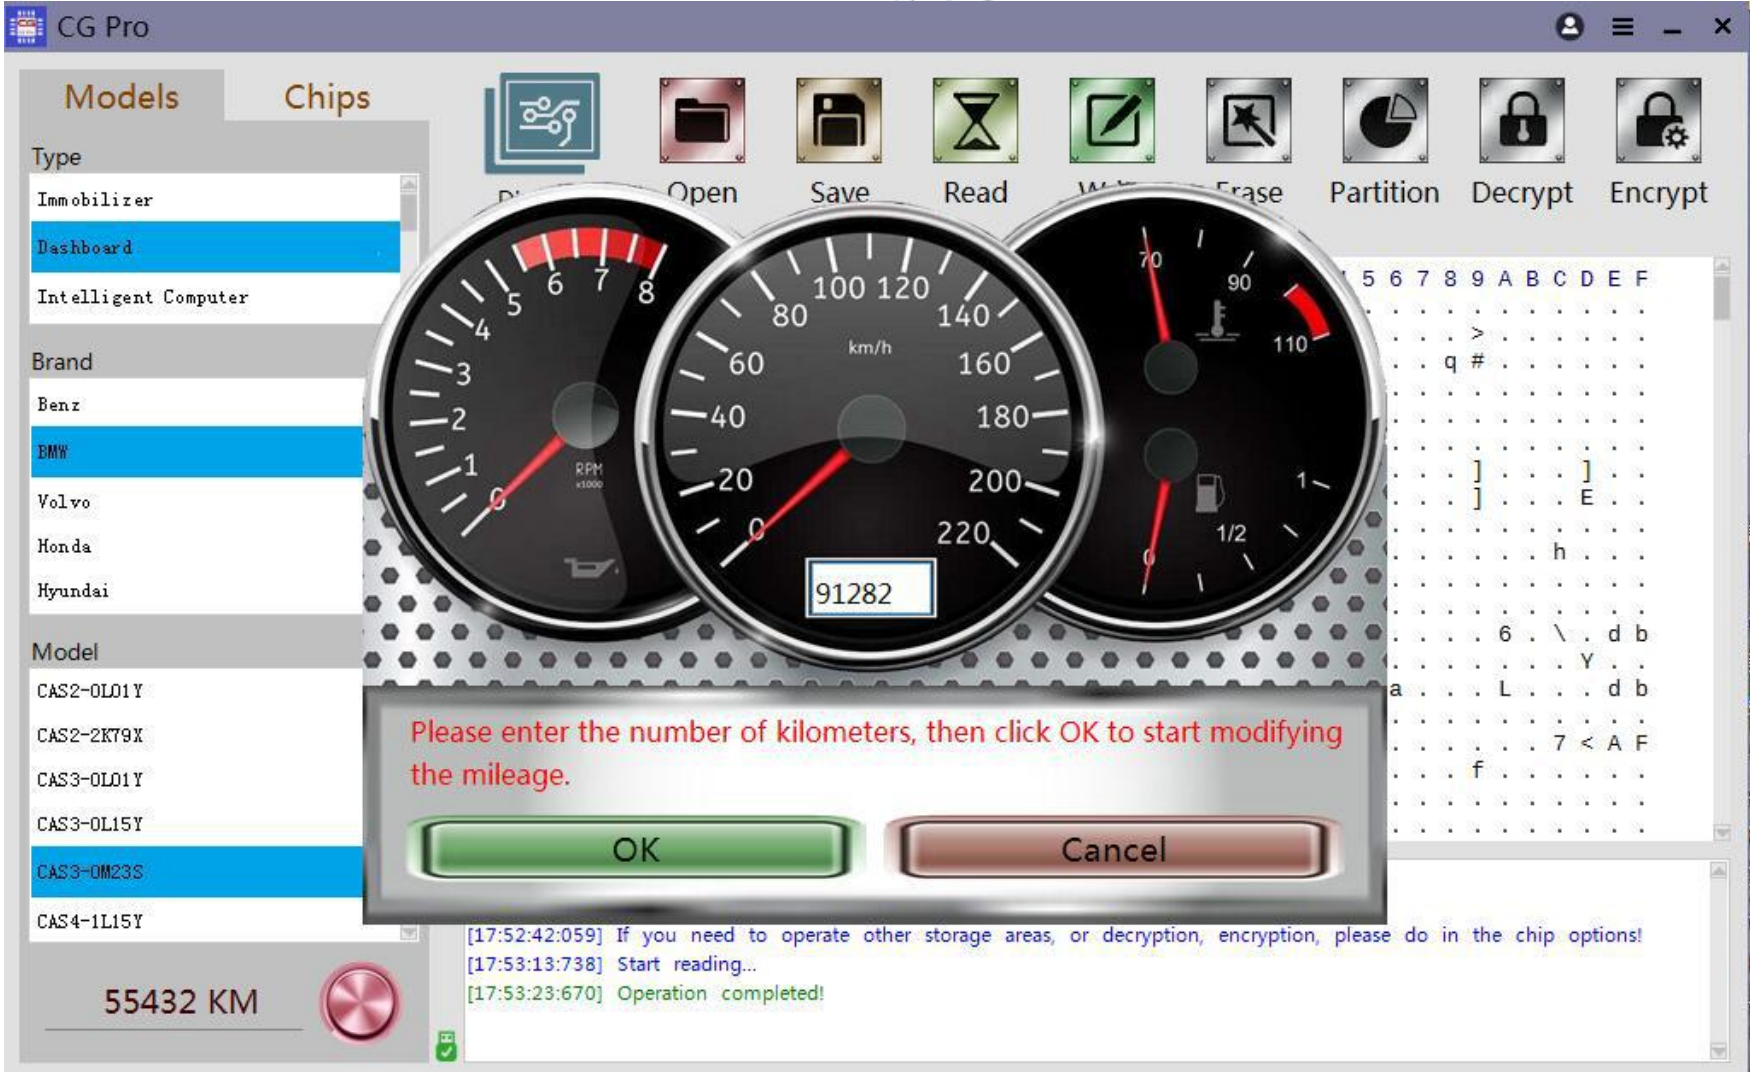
CG Pro

Models Chips

Type
Immobilizer
Dashboard
Intelligent Computer

Brand
Benz
BMW
Volvo
Honda
Hyundai

Model
CAS2-0L01Y
CAS2-2K79X
CAS3-0L01Y
CAS3-0L15Y
CAS3-0M23S
CAS4-1L15Y

55432 KM

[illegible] Open Save Read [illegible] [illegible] Partition Decrypt Encrypt

5 6 7 8 9 A B C D E F

8 7 6 5 4 3 2 1 0
RPM x1000

100 120 80 140 60 160 40 180 20 200 0 220
km/h
91282

70 90 110 1 1/2 0

Please enter the number of kilometers, then click OK to start modifying the mileage.

OK Cancel

[17:52:42:059] If you need to operate other storage areas, or decryption, encryption, please do in the chip options!
[17:53:13:738] Start reading...
[17:53:23:670] Operation completed!